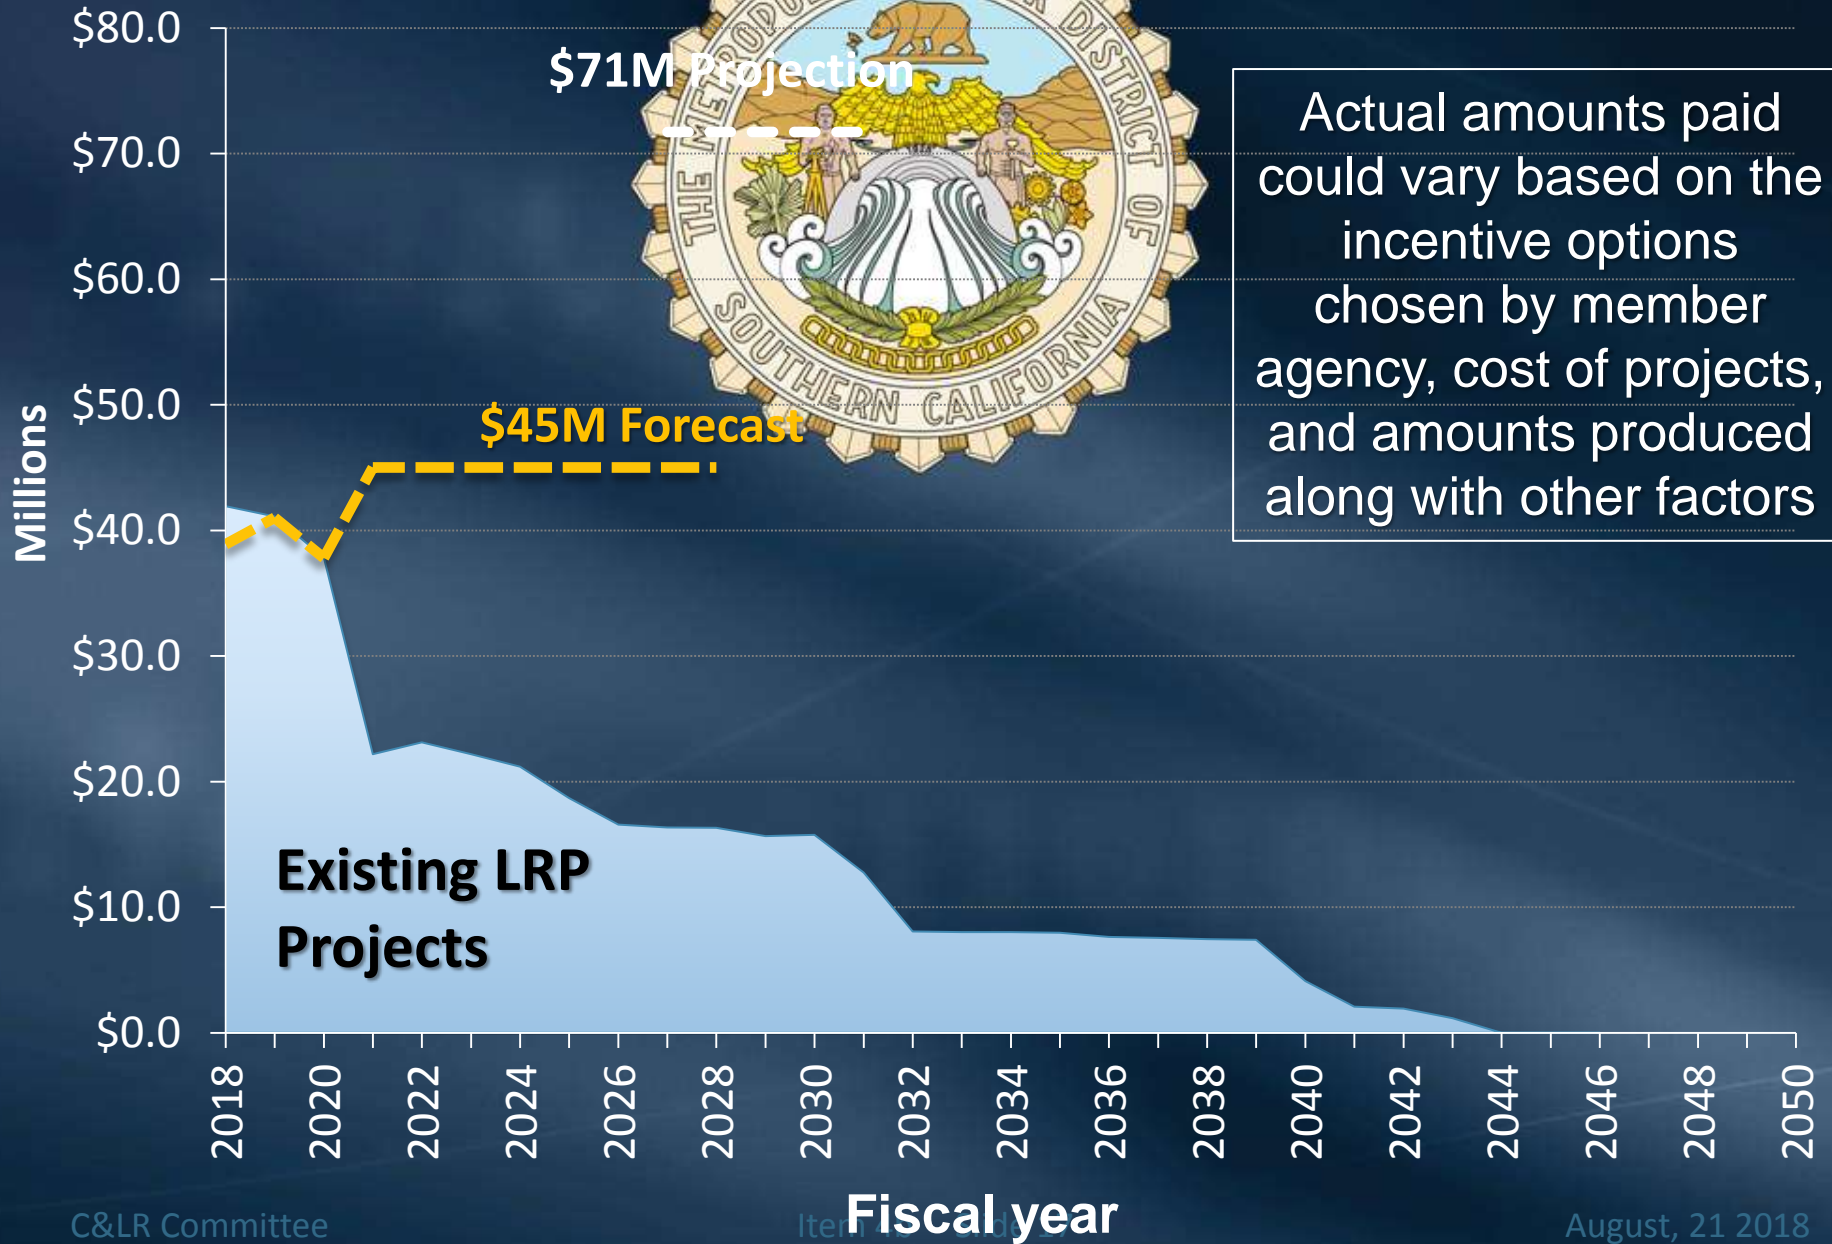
$80.0
$70.0
$60.0
$50.0
$40.0
$30.0
$20.0
$10.0
$0.0

Millions

THE METROPOLITAN WATER DISTRICT OF SOUTHERN CALIFORNIA

$71M Projection

$45M Forecast

Actual amounts paid could vary based on the incentive options chosen by member agency, cost of projects, and amounts produced along with other factors

Existing LRP Projects

2018 2020 2022 2024 2026 2028 2030 2032 2034 2036 2038 2040 2042 2044 2046 2048 2050

Fiscal year

C&LR Committee

Item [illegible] Slide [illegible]

August, 21 2018